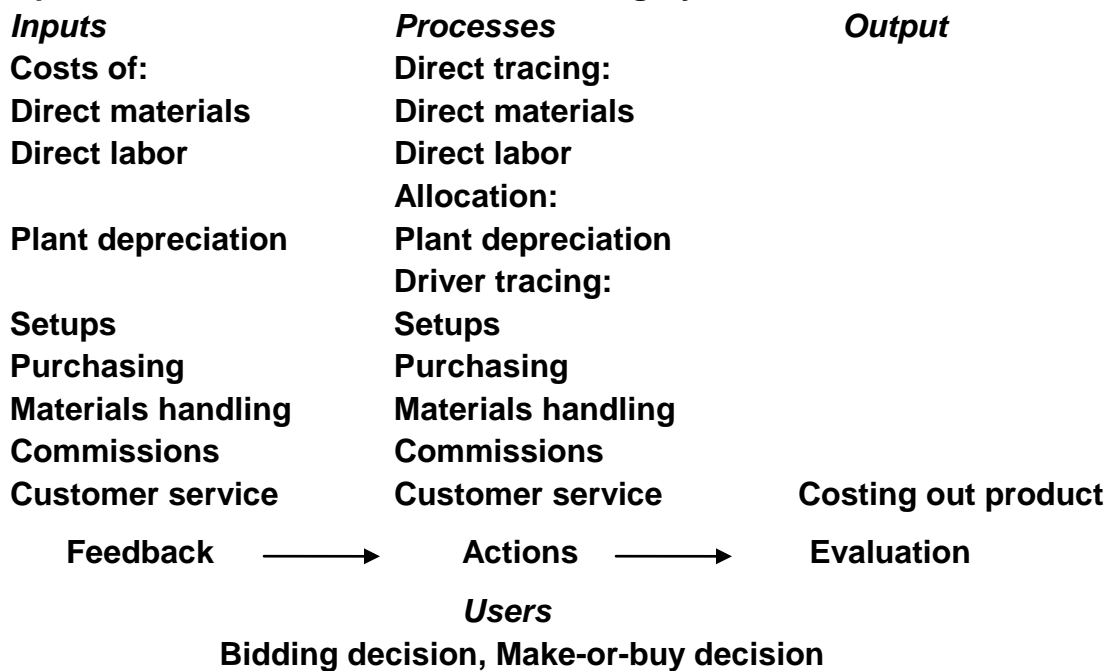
| *Inputs* | *Processes* | *Output* |
|---|---|---|
| Costs of: | Direct tracing: | |
| Direct materials | Direct materials | |
| Direct labor | Direct labor | |
| | Allocation: | |
| Plant depreciation | Plant depreciation | |
| | Driver tracing: | |
| Setups | Setups | |
| Purchasing | Purchasing | |
| Materials handling | Materials handling | |
| Commissions | Commissions | |
| Customer service | Customer service | Costing out product |

Feedback → Actions → Evaluation

*Users*

Bidding decision, Make-or-buy decision